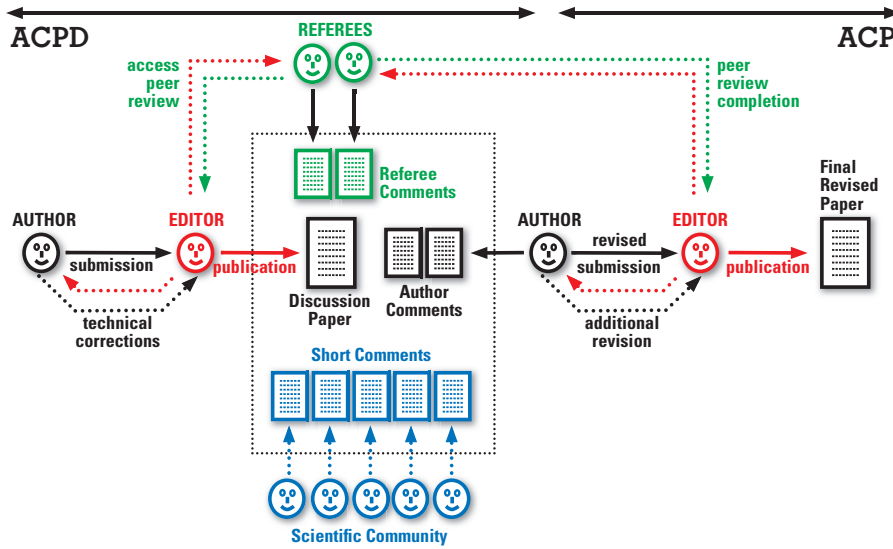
ACPD

ACP

REFEREES

access peer review

peer review completion

Referee Comments

Final Revised Paper

AUTHOR

EDITOR

submission

publication

Discussion Paper

Author Comments

AUTHOR

revised submission

EDITOR

publication

technical corrections

additional revision

Short Comments

Scientific Community